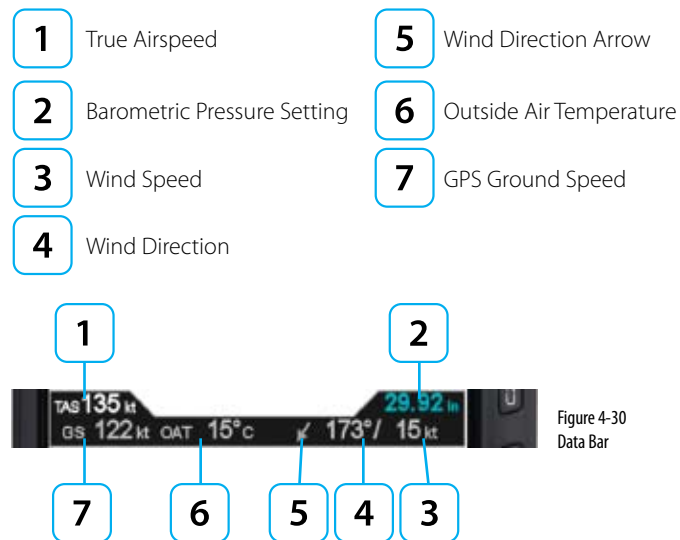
1 True Airspeed
2 Barometric Pressure Setting
3 Wind Speed
4 Wind Direction
5 Wind Direction Arrow
6 Outside Air Temperature
7 GPS Ground Speed

1
2
TAS 135 kt
29.92 in
GS 122 kt OAT 15°C
173°/ 15kt
7
6
5
4
3

Figure 4-30
Data Bar